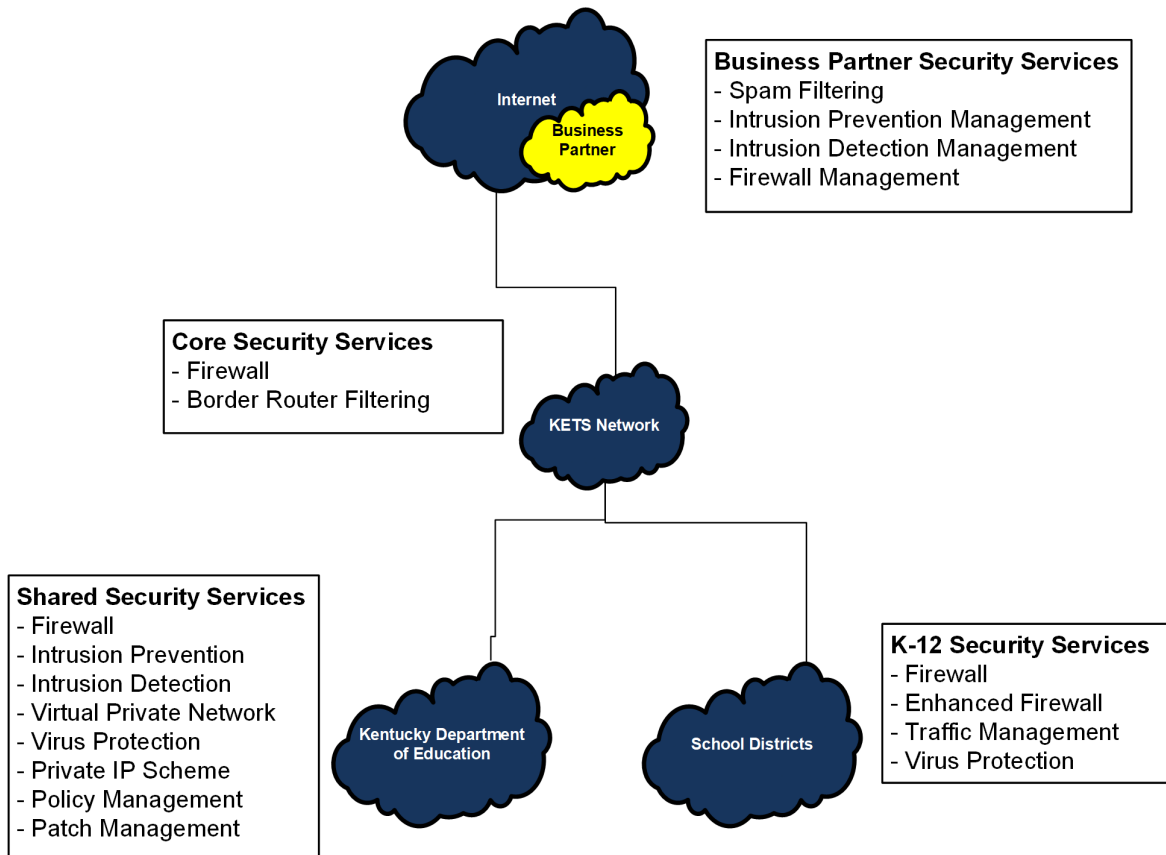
Internet

Business Partner

Business Partner Security Services
- Spam Filtering
- Intrusion Prevention Management
- Intrusion Detection Management
- Firewall Management

Core Security Services
- Firewall
- Border Router Filtering

KETS Network

Shared Security Services
- Firewall
- Intrusion Prevention
- Intrusion Detection
- Virtual Private Network
- Virus Protection
- Private IP Scheme
- Policy Management
- Patch Management

Kentucky Department of Education

School Districts

K-12 Security Services
- Firewall
- Enhanced Firewall
- Traffic Management
- Virus Protection